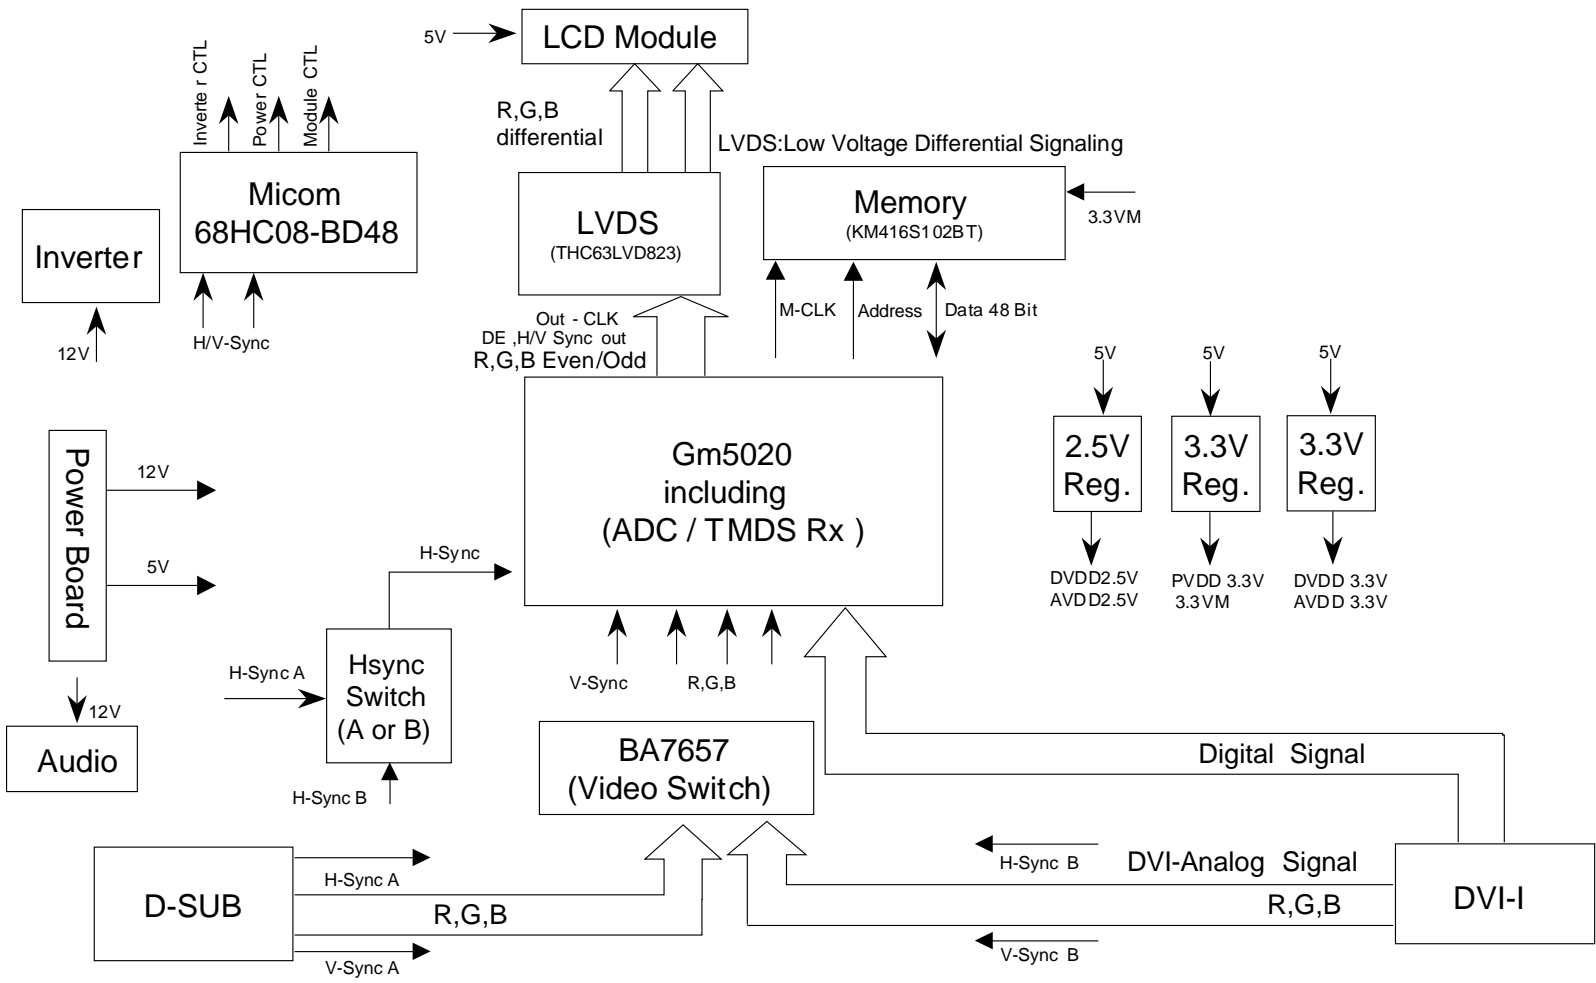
5V
LCD Module
R,G,B differential
LVDS:Low Voltage Differential Signaling
Inverte r CTL
Power CTL
Module CTL
Micom
68HC08-BD48
Inverter
12V
H/V-Sync
LVDS
(THC63LVD823)
Memory
(KM416S102BT)
3.3VM
Out - CLK
DE ,H/V Sync out
R,G,B Even/Odd
M-CLK
Address
Data 48 Bit
5V
5V
5V
2.5V Reg.
3.3V Reg.
3.3V Reg.
DVDD2.5V
AVDD2.5V
PVDD 3.3V
3.3VM
DVDD 3.3V
AVDD 3.3V
Power Board
12V
5V
Gm5020
including
(ADC / TMDS Rx )
H-Sync
H-Sync A
Hsync Switch (A or B)
H-Sync B
12V
Audio
V-Sync
R,G,B
BA7657
(Video Switch)
Digital Signal
H-Sync B
DVI-Analog Signal
D-SUB
H-Sync A
R,G,B
V-Sync A
R,G,B
V-Sync B
DVI-I